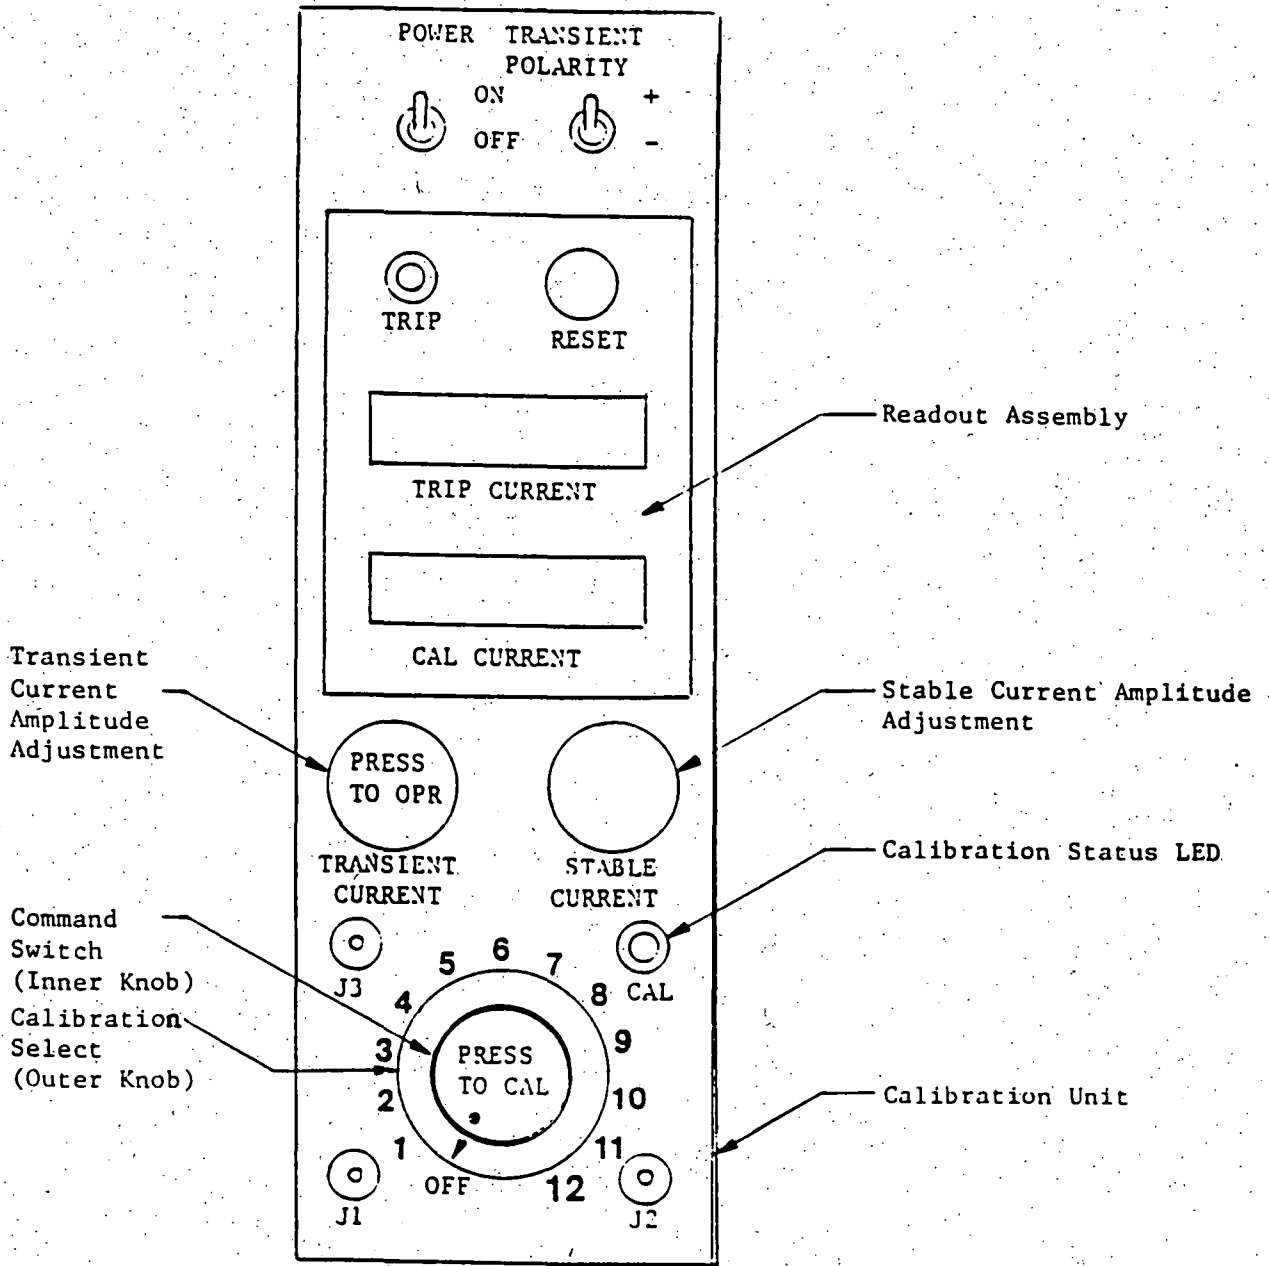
POWER TRANSIENT POLARITY
ON
OFF
+
-

TRIP
RESET

Readout Assembly

TRIP CURRENT

CAL CURRENT

Transient Current Amplitude Adjustment

Stable Current Amplitude Adjustment

PRESS TO OPR

TRANSIENT CURRENT

STABLE CURRENT

Calibration Status LED

Command Switch (Inner Knob)

Calibration Select (Outer Knob)

J3

CAL

5 6 7
4 8
3 9
2 10
1 11
OFF 12

PRESS TO CAL

Calibration Unit

J1

J2